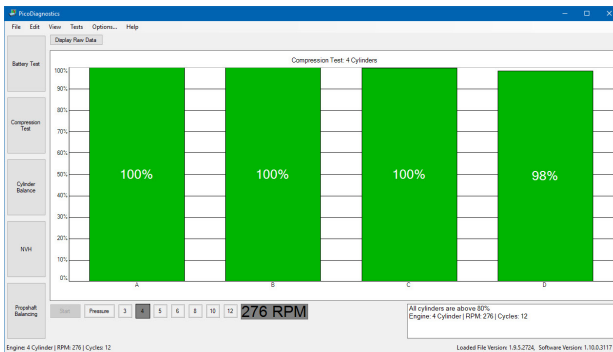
PicoDiagnostics

File Edit View Tests Options... Help

Display Raw Data

Battery Test

Compression Test

Cylinder Balance

NVH

Propshaft Balancing

Compression Test: 4 Cylinders

100%
90%
80%
70%
60%
50%
40%
30%
20%
10%
0%

100%
100%
100%
98%

A
B
C
D

Start Pressure 3 4 5 6 8 10 12 276 RPM

All cylinders are above 80%
Engine: 4 Cylinder | RPM: 276 | Cycles: 12

Engine: 4 Cylinder | RPM: 276 | Cycles: 12

Loaded File Version: 1.9.5.2724, Software Version: 1.10.0.3117